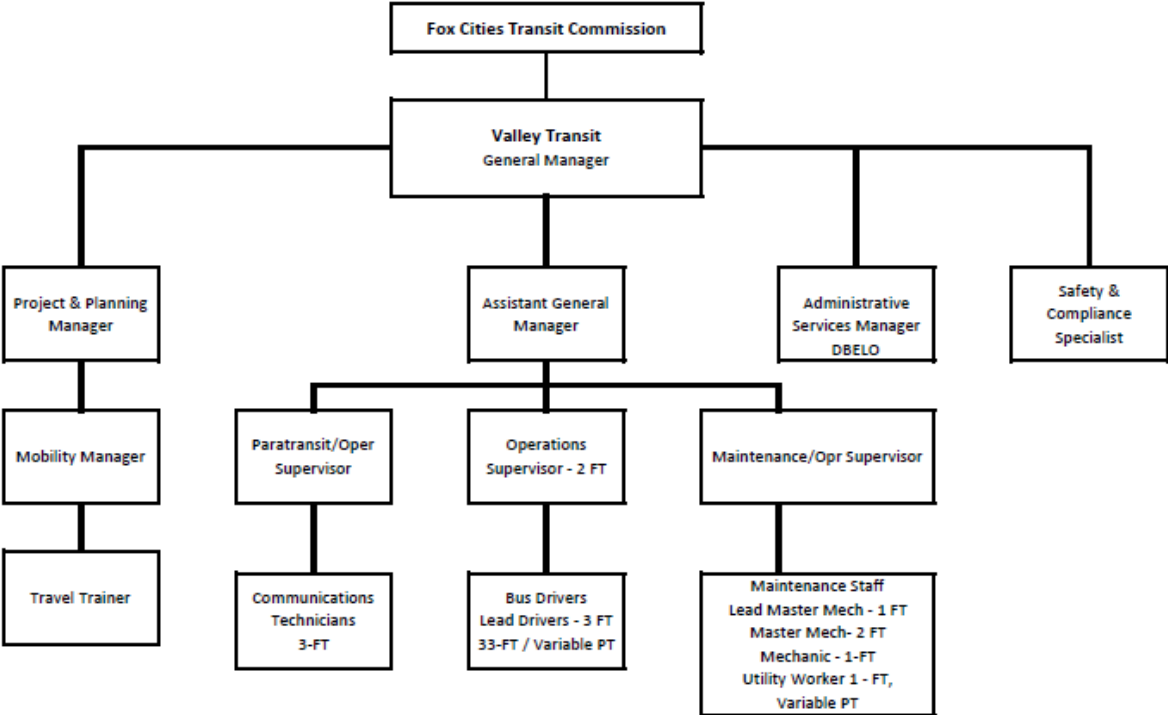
Fox Cities Transit Commission

Valley Transit
General Manager

Project & Planning Manager

Assistant General Manager

Administrative Services Manager
DBELO

Safety & Compliance Specialist

Mobility Manager

Paratransit/Oper Supervisor

Operations Supervisor - 2 FT

Maintenance/Opr Supervisor

Travel Trainer

Communications Technicians
3-FT

Bus Drivers
Lead Drivers - 3 FT
33-FT / Variable PT

Maintenance Staff
Lead Master Mech - 1 FT
Master Mech- 2 FT
Mechanic - 1-FT
Utility Worker 1 - FT,
Variable PT